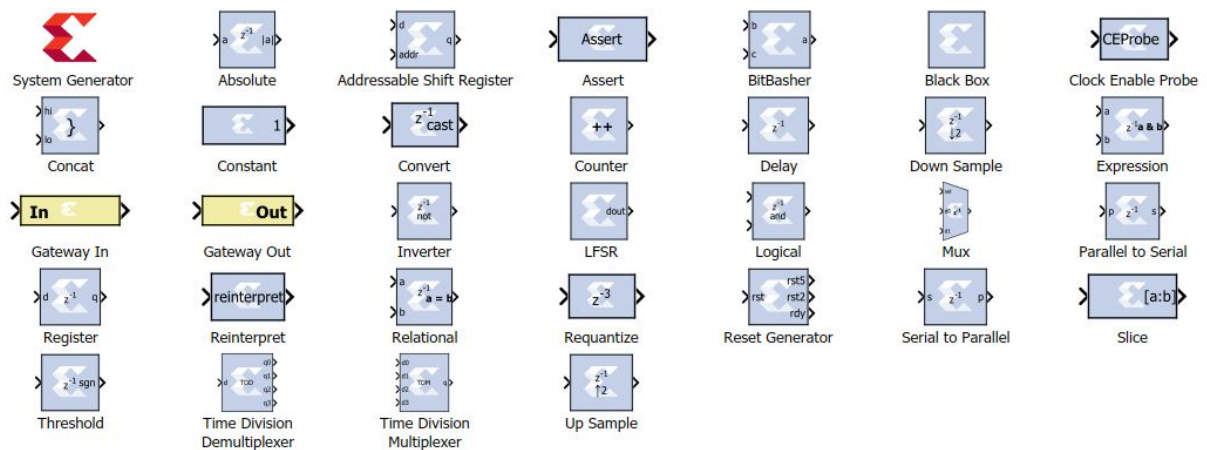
System Generator

a $z^{-1}$ |a|
Absolute

d
addr
q
Addressable Shift Register

Assert
Assert

b
c
a
BitBasher

Black Box

CEProbe
Clock Enable Probe

hi
lo
}
Concat

1
Constant

$z^{-1}$ cast
Convert

++
Counter

$z^{-1}$
Delay

$z^{-1}$ ↓2
Down Sample

a
b
$z^{-1}$ a & b
Expression

In
Gateway In

Out
Gateway Out

$z^{-1}$ not
Inverter

dout
LFSR

$z^{-1}$ and
Logical

Mux

p $z^{-1}$ s
Parallel to Serial

d $z^{-1}$ q
Register

reinterpret
Reinterpret

a
b
$z^{-1}$ a = b
Relational

$z^{-3}$
Requantize

rst
rst5
rst2
rdy
Reset Generator

s $z^{-1}$ p
Serial to Parallel

[a:b]
Slice

$z^{-1}$ sgn
Threshold

d
TDD
q0
q1
q2
q3
Time Division Demultiplexer

d0
d1
d2
d3
TDM
q
Time Division Multiplexer

$z^{-1}$ ↑2
Up Sample